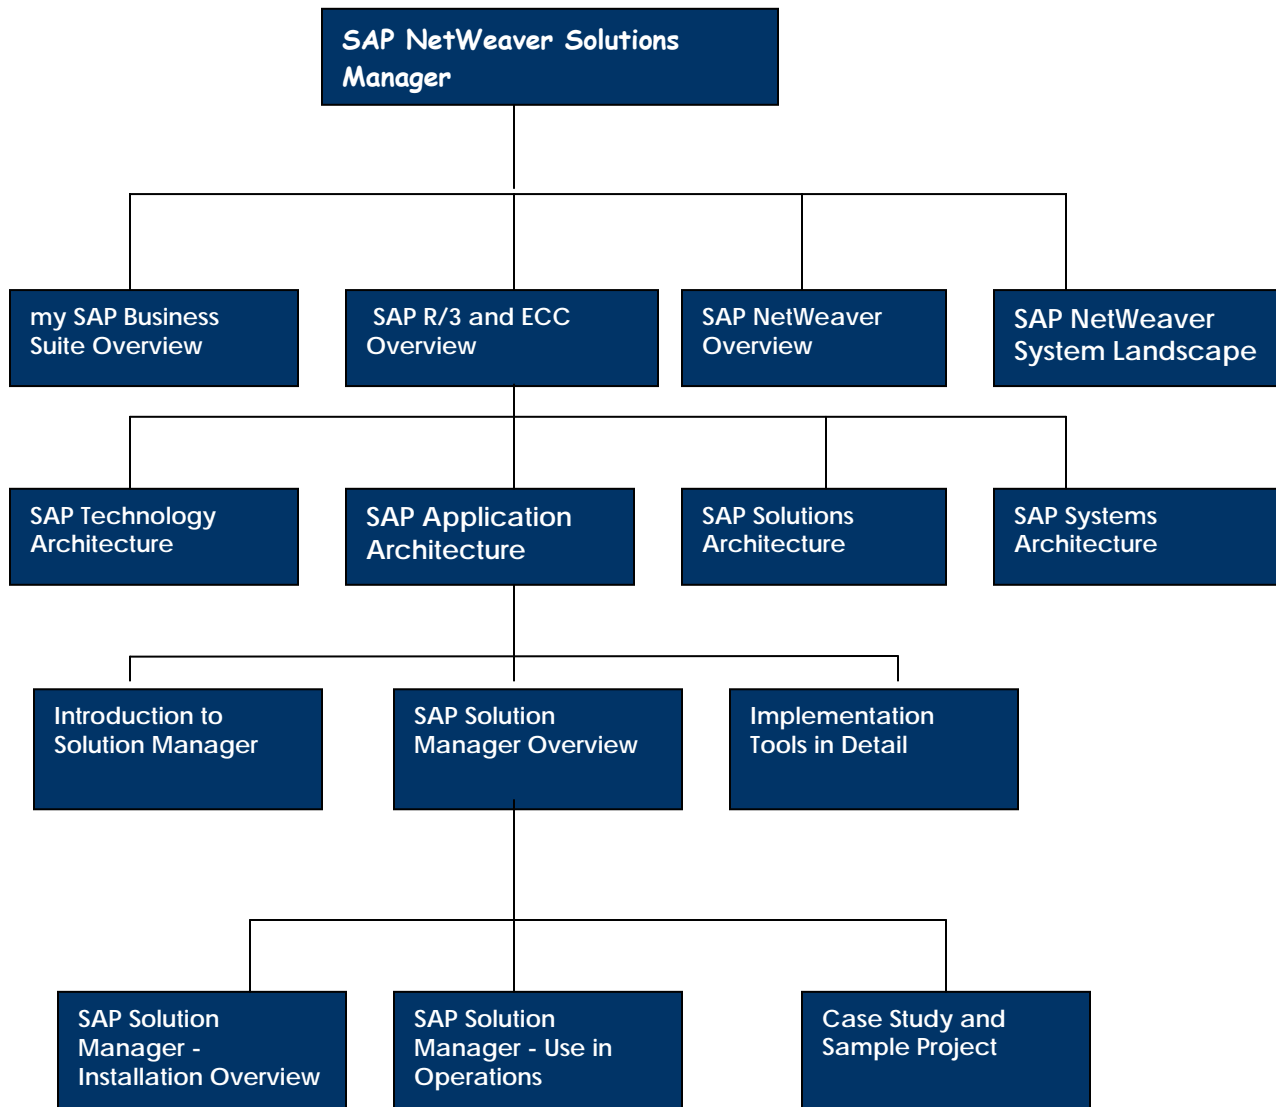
SAP NetWeaver Solutions Manager

my SAP Business Suite Overview

SAP R/3 and ECC Overview

SAP NetWeaver Overview

SAP NetWeaver System Landscape

SAP Technology Architecture

SAP Application Architecture

SAP Solutions Architecture

SAP Systems Architecture

Introduction to Solution Manager

SAP Solution Manager Overview

Implementation Tools in Detail

SAP Solution Manager - Installation Overview

SAP Solution Manager - Use in Operations

Case Study and Sample Project